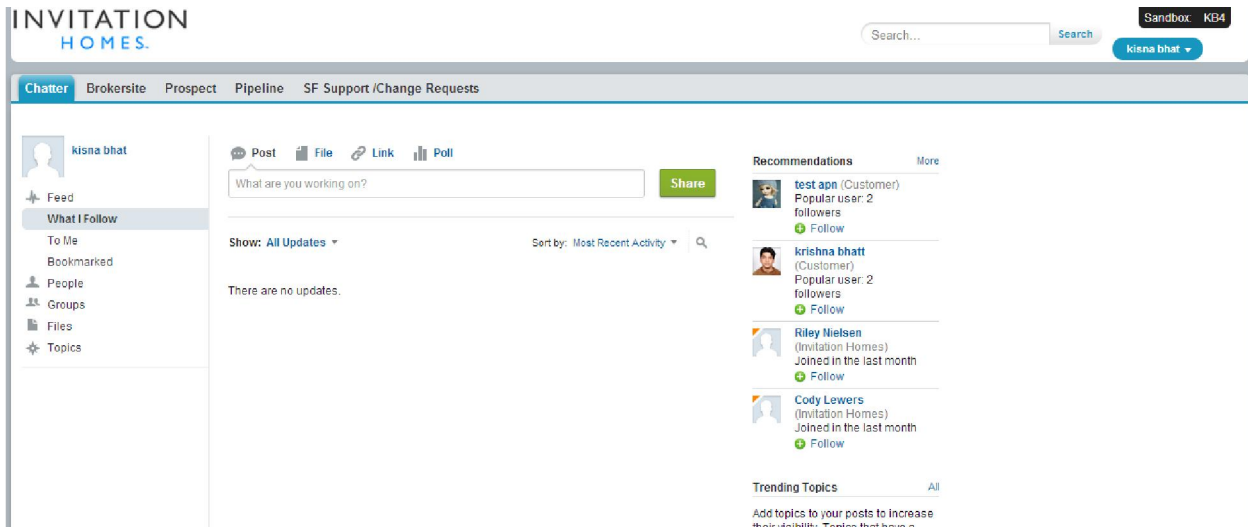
INVITATION
HOMES.

Search...
Search
Sandbox: KB4
kisna bhat

Chatter Brokersite Prospect Pipeline SF Support /Change Requests

kisna bhat

Feed
What I Follow
To Me
Bookmarked
People
Groups
Files
Topics

Post File Link Poll

What are you working on?

Share

Show: All Updates

Sort by: Most Recent Activity

There are no updates.

Recommendations More

test apn (Customer)
Popular user: 2 followers
Follow

krishna bhatt (Customer)
Popular user: 2 followers
Follow

Riley Nielsen (Invitation Homes)
Joined in the last month
Follow

Cody Lewers (Invitation Homes)
Joined in the last month
Follow

Trending Topics All

Add topics to your posts to increase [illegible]